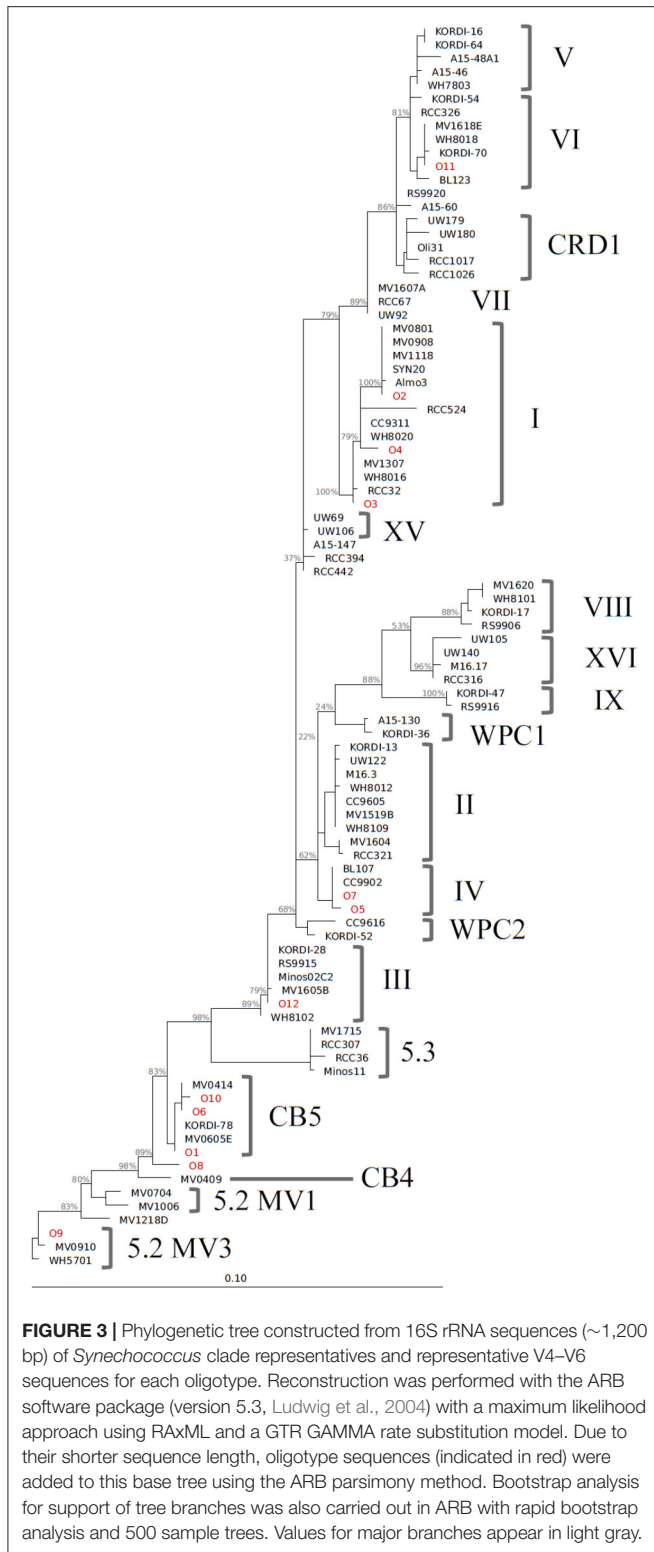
KORDI-16
KORDI-64
A15-48A1
A15-46
WH7803
V
81%
KORDI-54
RCC326
MV1618E
WH8018
KORDI-70
O11
BL123
VI
RS9920
86%
A15-60
UW179
UW180
Oli31
RCC1017
RCC1026
CRD1
89%
MV1607A
RCC67
UW92
VII
79%
MV0801
MV0908
MV1118
SYN20
100%
Almo3
O2
RCC524
CC9311
WH8020
79%
O4
MV1307
WH8016
100%
RCC32
O3
I
UW69
UW106
XV
A15-147
37%
RCC394
RCC442
MV1620
WH8101
88%
KORDI-17
RS9906
VIII
53%
UW105
UW140
96%
M16.17
RCC316
XVI
88%
100%
KORDI-47
RS9916
IX
24%
A15-130
KORDI-36
WPC1
22%
KORDI-13
UW122
M16.3
WH8012
CC9605
MV1519B
WH8109
MV1604
RCC321
II
62%
BL107
CC9902
O7
O5
IV
68%
CC9616
KORDI-52
WPC2
KORDI-28
RS9915
79%
Minos02C2
MV1605B
89%
O12
WH8102
III
98%
MV1715
RCC307
RCC36
Minos11
5.3
83%
MV0414
O10
O6
KORDI-78
MV0605E
CB5
89%
O1
98%
O8
MV0409
CB4
80%
MV0704
MV1006
5.2 MV1
83%
MV1218D
O9
MV0910
WH5701
5.2 MV3
0.10

**FIGURE 3 |** Phylogenetic tree constructed from 16S rRNA sequences (~1,200 bp) of *Synechococcus* clade representatives and representative V4–V6 sequences for each oligotype. Reconstruction was performed with the ARB software package (version 5.3, Ludwig et al., 2004) with a maximum likelihood approach using RAxML and a GTR GAMMA rate substitution model. Due to their shorter sequence length, oligotype sequences (indicated in red) were added to this base tree using the ARB parsimony method. Bootstrap analysis for support of tree branches was also carried out in ARB with rapid bootstrap analysis and 500 sample trees. Values for major branches appear in light gray.